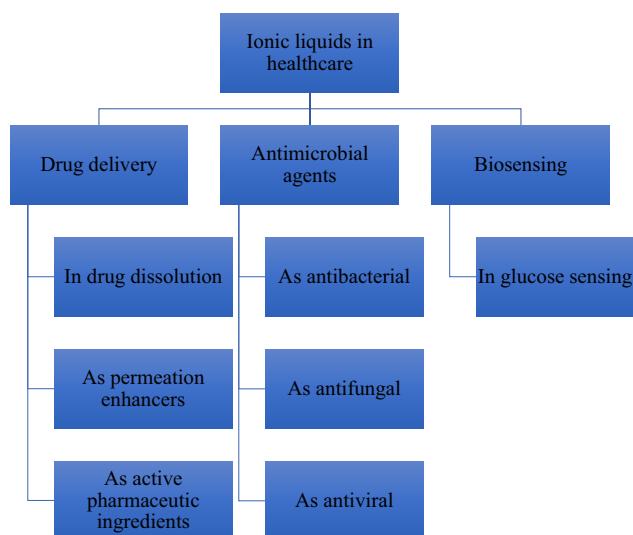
Ionic liquids in healthcare

Drug delivery

In drug dissolution

As permeation enhancers

As active pharmaceutic ingredients

Antimicrobial agents

As antibacterial

As antifungal

As antiviral

Biosensing

In glucose sensing